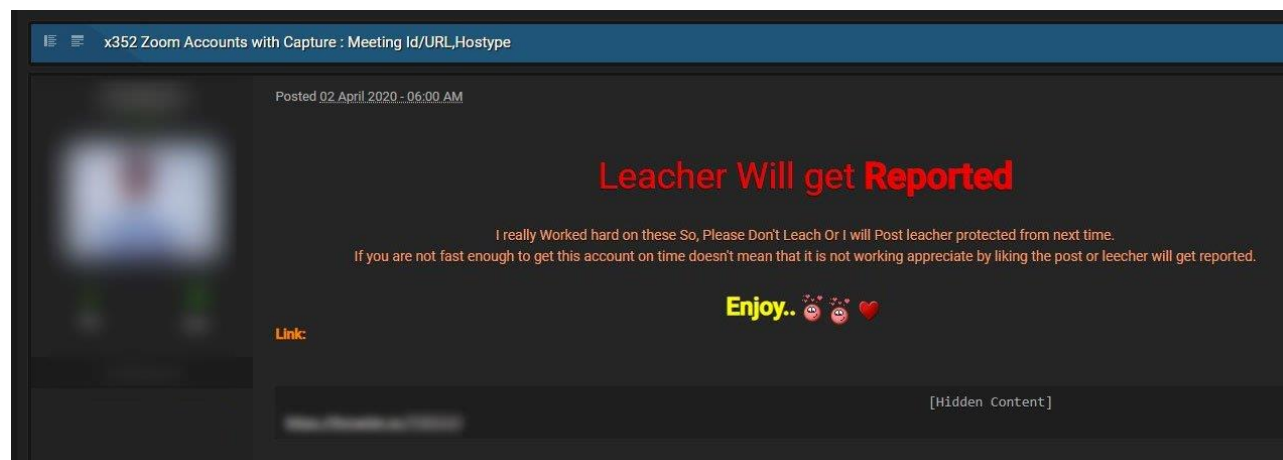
x352 Zoom Accounts with Capture : Meeting Id/URL,Hostype

Posted 02 April 2020 - 06:00 AM

Leacher Will get Reported

I really Worked hard on these So, Please Don't Leach Or I will Post leacher protected from next time.
If you are not fast enough to get this account on time doesn't mean that it is not working appreciate by liking the post or leecher will get reported.

Enjoy..

Link:

[Hidden Content]

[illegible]